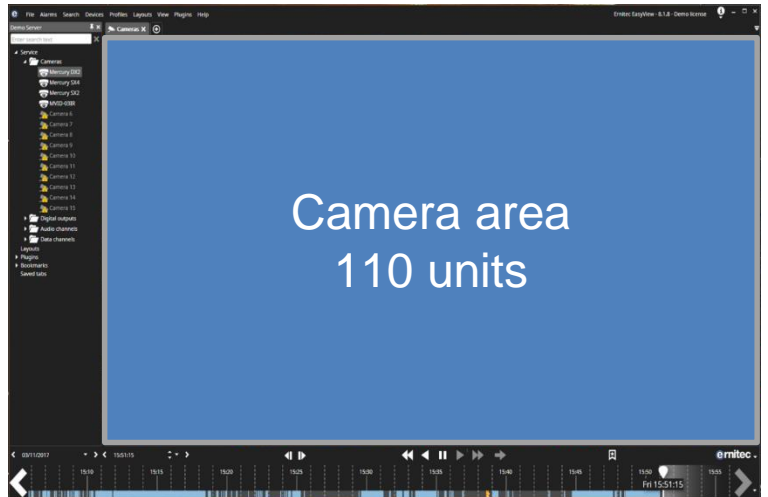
File Alarms Search Devices Profiles Layouts View Plugins Help

Ernitec EasyView - 8.1.8 - Demo license

Demo Server

Cameras

Enter search text

Service
Cameras
Mercury DX2
Mercury SX4
Mercury SX2
MVID-03IR
Camera 6
Camera 7
Camera 8
Camera 9
Camera 10
Camera 11
Camera 12
Camera 13
Camera 14
Camera 15
Digital outputs
Audio channels
Data channels
Layouts
Plugins
Bookmarks
Saved tabs

Camera area
110 units

03/11/2017

15:51:15

15:10 15:15 15:20 15:25 15:30 15:35 15:40 15:45 15:50 15:55

Fri 15:51:15

ernitec